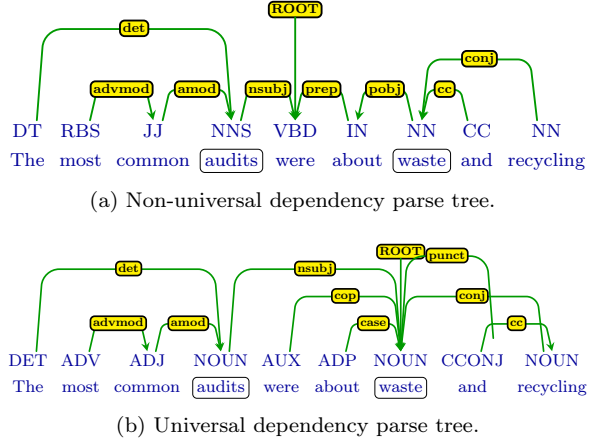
ROOT
det
advmod
amod
nsubj
prep
pobj
conj
cc
DT RBS JJ NNS VBD IN NN CC NN
The most common audits were about waste and recycling

(a) Non-universal dependency parse tree.

ROOT
punct
det
nsubj
cop
conj
advmod
amod
case
cc
DET ADV ADJ NOUN AUX ADP NOUN CCONJ NOUN
The most common audits were about waste and recycling

(b) Universal dependency parse tree.